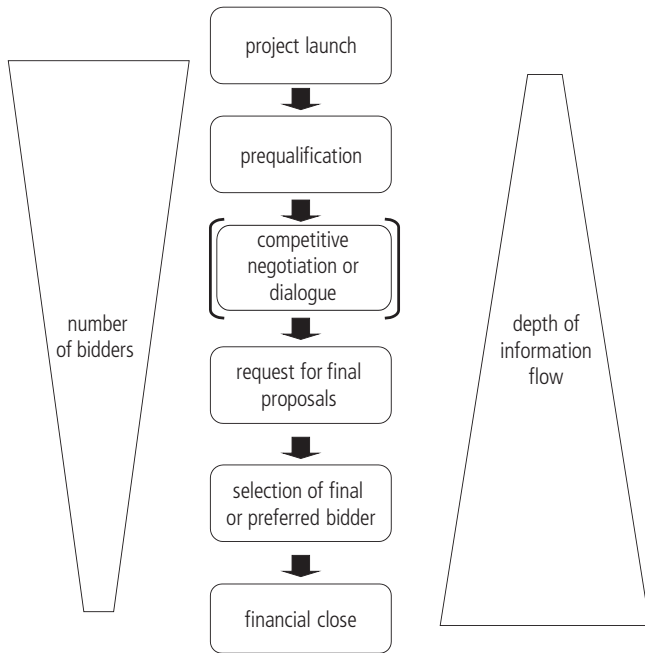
number of bidders

project launch

prequalification

competitive negotiation or dialogue

request for final proposals

selection of final or preferred bidder

financial close

depth of information flow